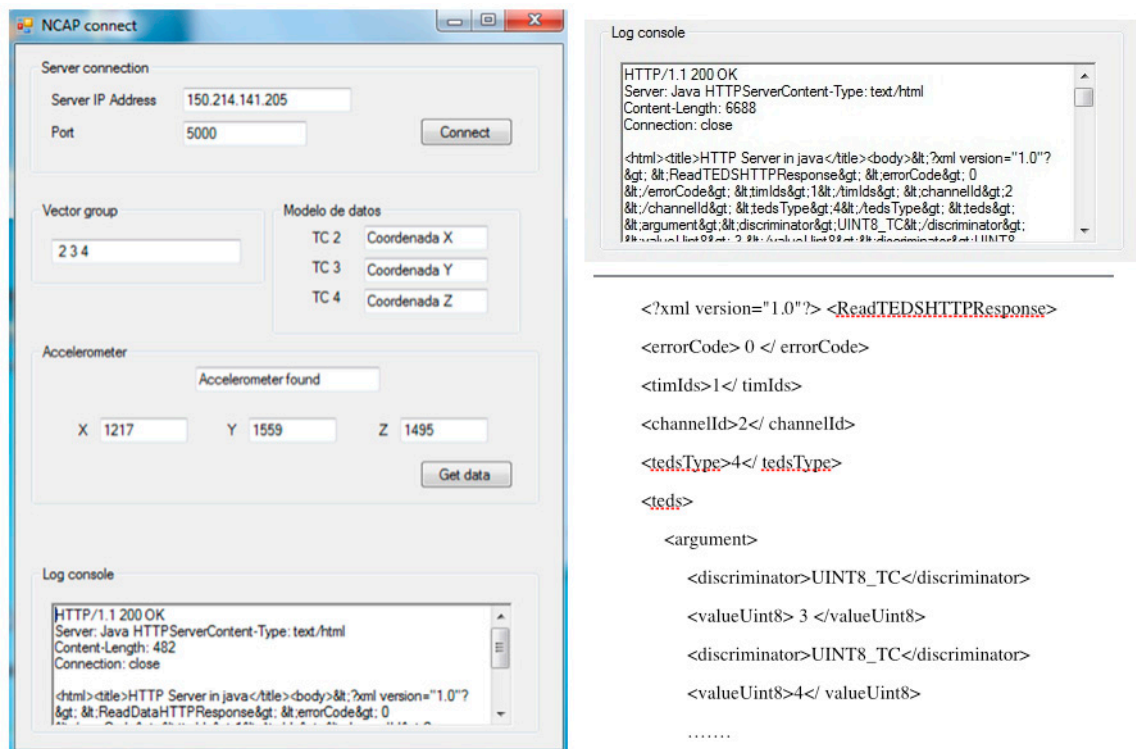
NCAP connect

Server connection
Server IP Address 150.214.141.205
Port 5000
Connect

Vector group
2 3 4

Modelo de datos
TC 2 Coordenada X
TC 3 Coordenada Y
TC 4 Coordenada Z

Accelerometer
Accelerometer found
X 1217 Y 1559 Z 1495
Get data

Log console
HTTP/1.1 200 OK
Server: Java HTTPServerContent-Type: text/html
Content-Length: 482
Connection: close

<html><title>HTTP Server in java</title><body>&lt;?xml version="1.0"?&gt; &lt;ReadDataHTTPResponse&gt; &lt;errorCode&gt; 0
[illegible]

Log console
HTTP/1.1 200 OK
Server: Java HTTPServerContent-Type: text/html
Content-Length: 6688
Connection: close

<html><title>HTTP Server in java</title><body>&lt;?xml version="1.0"?&gt; &lt;ReadTEDSHTTPResponse&gt; &lt;errorCode&gt; 0 &lt;/errorCode&gt; &lt;timIds&gt;1&lt;/timIds&gt; &lt;channelId&gt;2 &lt;/channelId&gt; &lt;tedsType&gt;4&lt;/tedsType&gt; &lt;teds&gt; &lt;argument&gt;&lt;discriminator&gt;UINT8_TC&lt;/discriminator&gt;
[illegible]

<?xml version="1.0"?> <ReadTEDSHTTPResponse>
<errorCode> 0 </ errorCode>
<timIds>1</ timIds>
<channelId>2</ channelId>
<tedsType>4</ tedsType>
<teds>
<argument>
<discriminator>UINT8_TC</discriminator>
<valueUint8> 3 </valueUint8>
<discriminator>UINT8_TC</discriminator>
<valueUint8>4</ valueUint8>
.......